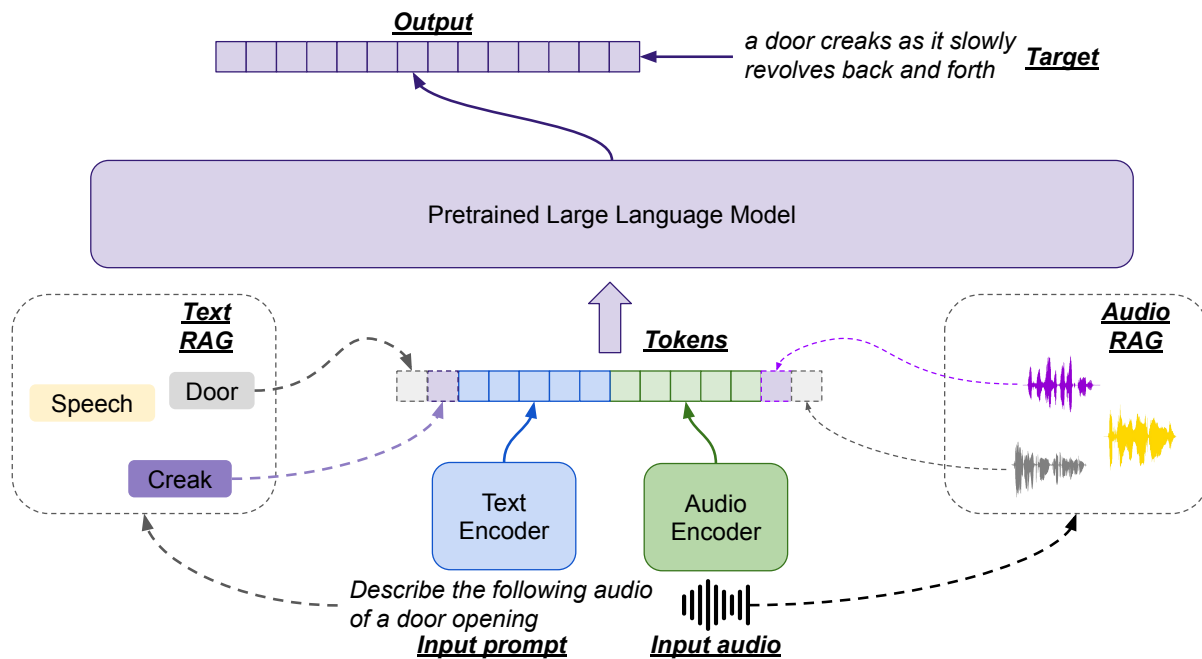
Output

a door creaks as it slowly revolves back and forth

Target

Pretrained Large Language Model

Text RAG

Speech

Door

Creak

Tokens

Audio RAG

Text Encoder

Audio Encoder

Describe the following audio of a door opening

Input prompt

Input audio